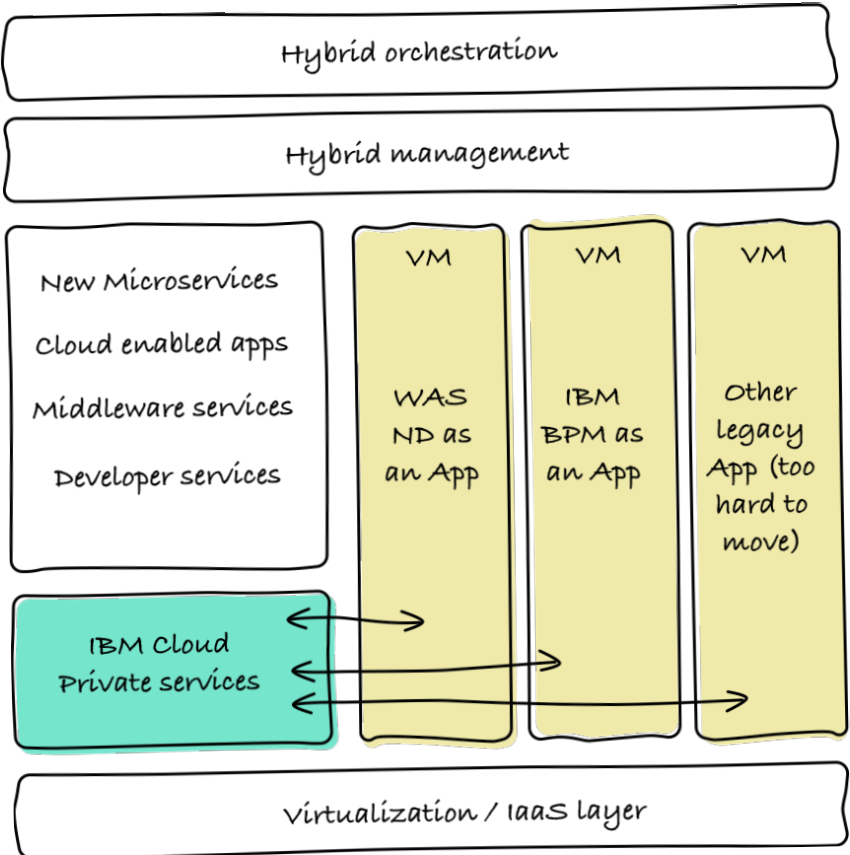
Hybrid orchestration

Hybrid management

New Microservices

Cloud enabled apps

Middleware services

Developer services

VM

WAS ND as an App

VM

IBM BPM as an App

VM

Other legacy App (too hard to move)

IBM Cloud Private services

Virtualization / IaaS layer